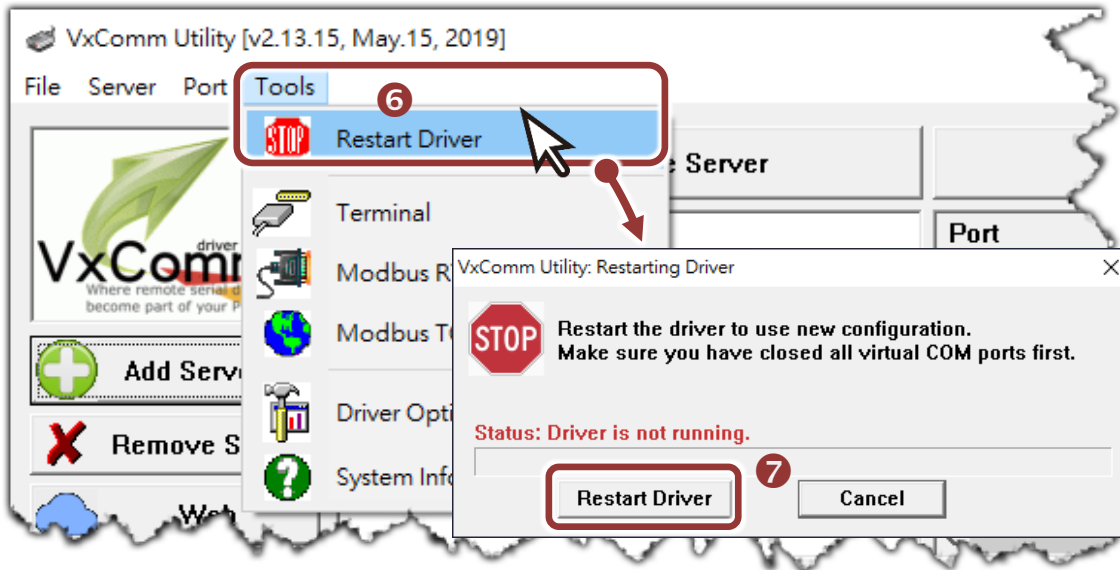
VxComm Utility [v2.13.15, May.15, 2019]

File Server Port Tools

6

STOP Restart Driver

e Server

Terminal

Modbus R

Modbus T

Driver Opti

System Info

VxComm driver

Where remote serial d become part of your P

Add Serv

Remove S

Web

Port

VxComm Utility: Restarting Driver

STOP

Restart the driver to use new configuration.
Make sure you have closed all virtual COM ports first.

Status: Driver is not running.

7

Restart Driver

Cancel